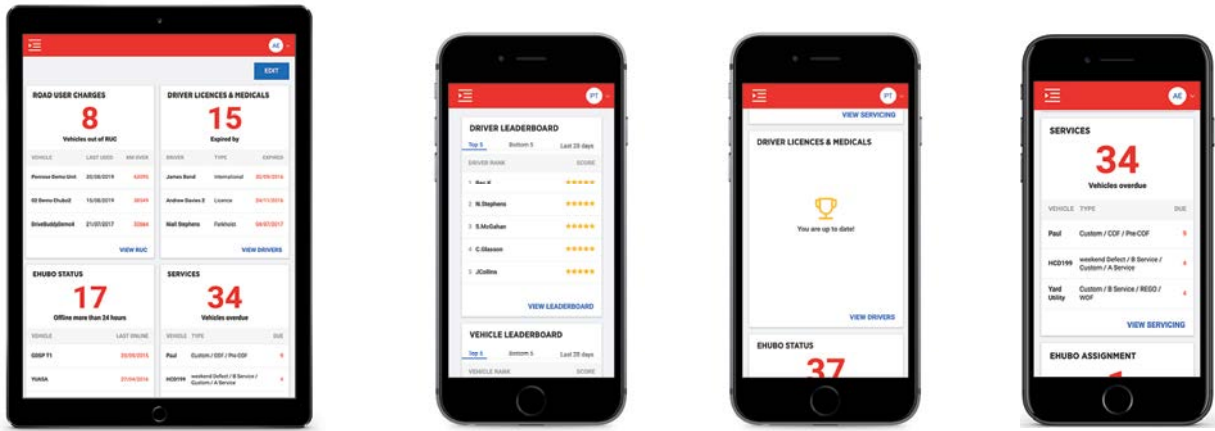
AE

EDIT

ROAD USER CHARGES
8
Vehicles out of RUC

| VEHICLE | LAST USED | KM OVER |
|---|---|---|
| Pierrose Demo Unit | 20/08/2019 | 62095 |
| 02 Demo Ehubo2 | 15/08/2019 | 38549 |
| DriveBuddyDemo4 | 21/07/2017 | 32064 |

VIEW RUC

DRIVER LICENCES & MEDICALS
15
Expired by

| DRIVER | TYPE | EXPIRED |
|---|---|---|
| James Bond | International | 20/09/2016 |
| Andrew Davies 2 | Licence | 04/11/2016 |
| Niall Stephens | Forklift | 04/07/2017 |

VIEW DRIVERS

EHUBO STATUS
17
Offline more than 24 hours

| VEHICLE | LAST ONLINE |
|---|---|
| G05P T1 | 20/09/2015 |
| YUASA | 21/04/2016 |

SERVICES
34
Vehicles overdue

| VEHICLE | TYPE | DUE |
|---|---|---|
| Paul | Custom / COF / Pre-COF | 9 |
| HCD199 | weekend Defect / B Service / Custom / A Service | 4 |

PT

DRIVER LEADERBOARD
Top 5 Bottom 5 Last 28 days

| DRIVER RANK | SCORE |
|---|---|
| 1 Ben H | ★★★★★ |
| 2 N.Stephens | ★★★★★ |
| 3 S.McGahan | ★★★★★ |
| 4 C.Gleeson | ★★★★★ |
| 5 J.Collins | ★★★★★ |

VIEW LEADERBOARD

VEHICLE LEADERBOARD
Top 5 Bottom 5 Last 28 days
VEHICLE RANK SCORE

PT

VIEW SERVICING

DRIVER LICENCES & MEDICALS
You are up to date!
VIEW DRIVERS

EHUBO STATUS
37

AE

SERVICES
34
Vehicles overdue

| VEHICLE | TYPE | DUE |
|---|---|---|
| Paul | Custom / COF / Pre-COF | 9 |
| HCD199 | weekend Defect / B Service / Custom / A Service | 4 |
| Yard Utility | Custom / B Service / REGO / WOF | 4 |

VIEW SERVICING

EHUBO ASSIGNMENT